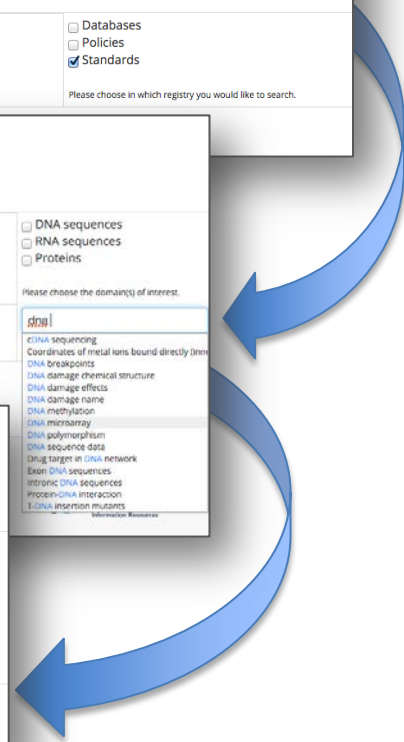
Databases
Policies
Standards

Please choose in which registry you would like to search.

DNA sequences
RNA sequences
Proteins

Please choose the domain(s) of interest.

dna

cDNA sequencing
Coordinates of metal ions bound directly (inn
DNA breakpoints
DNA damage chemical structure
DNA damage effects
DNA damage name
DNA methylation
DNA microarray
DNA polymorphism
DNA sequence data
Drug target in DNA network
Exon DNA sequences
Intronic DNA sequences
Protein-DNA interaction
T-DNA insertion mutants

Information Resources